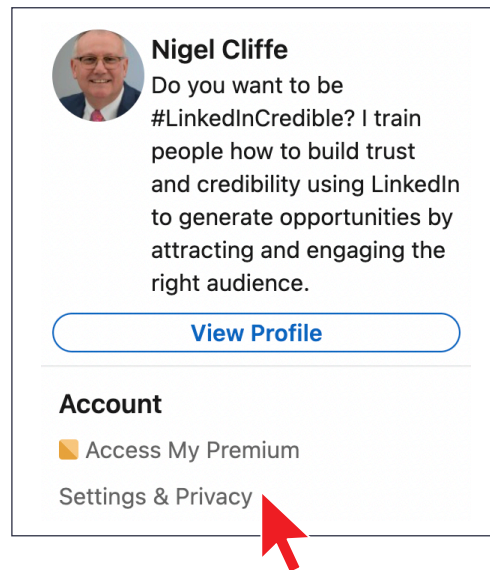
Nigel Cliffe
Do you want to be #LinkedInCredible? I train people how to build trust and credibility using LinkedIn to generate opportunities by attracting and engaging the right audience.

View Profile

Account

Access My Premium

Settings & Privacy